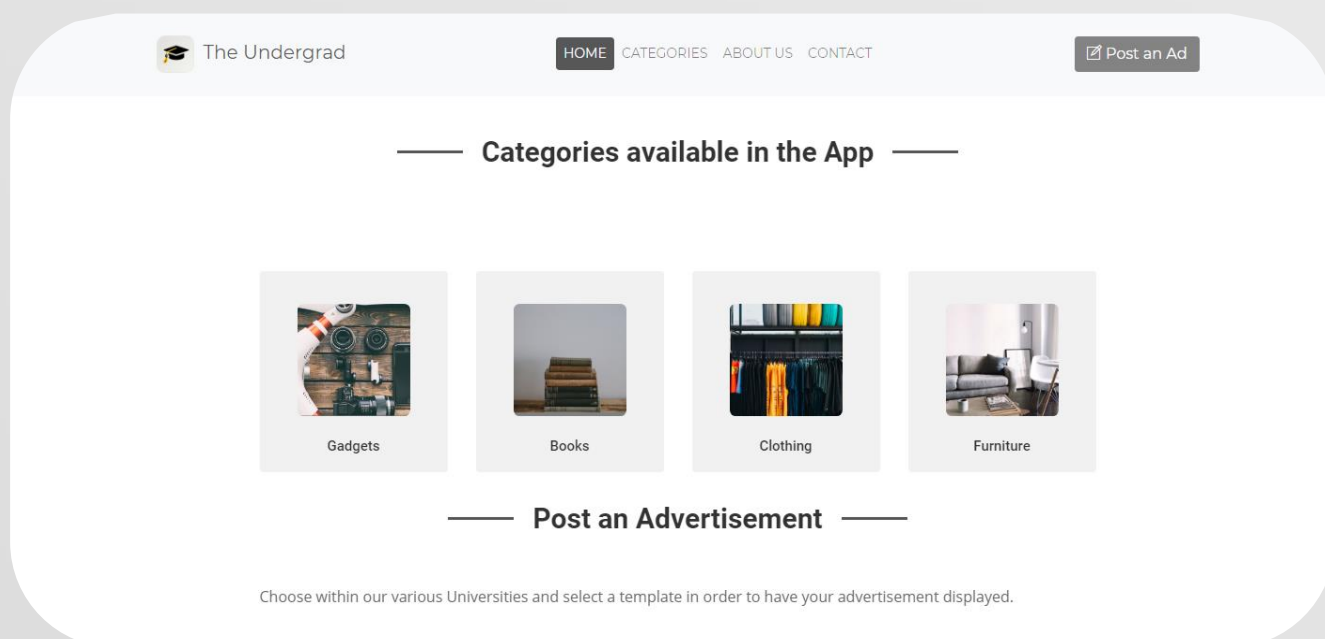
The Undergrad

HOME CATEGORIES ABOUT US CONTACT

Post an Ad

Categories available in the App

Gadgets

Books

Clothing

Furniture

Post an Advertisement

Choose within our various Universities and select a template in order to have your advertisement displayed.